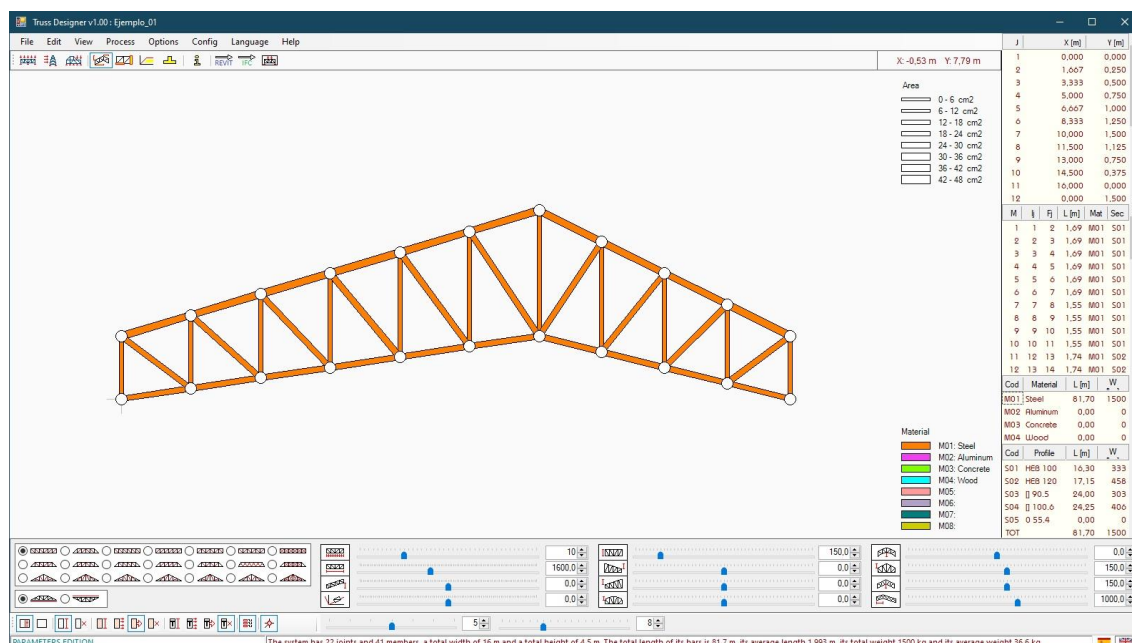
Truss Designer v1.00 : Ejemplo_01

File Edit View Process Options Config Language Help

REVIT IFC

X: -0,53 m Y: 7,79 m

Area
0 - 6 cm2
6 - 12 cm2
12 - 18 cm2
18 - 24 cm2
24 - 30 cm2
30 - 36 cm2
36 - 42 cm2
42 - 48 cm2

Material
M01: Steel
M02: Aluminum
M03: Concrete
M04: Wood
M05:
M06:
M07:
M08:

| J | X [m] | Y [m] |
|---|---|---|
| 1 | 0,000 | 0,000 |
| 2 | 1,667 | 0,250 |
| 3 | 3,333 | 0,500 |
| 4 | 5,000 | 0,750 |
| 5 | 6,667 | 1,000 |
| 6 | 8,333 | 1,250 |
| 7 | 10,000 | 1,500 |
| 8 | 11,500 | 1,125 |
| 9 | 13,000 | 0,750 |
| 10 | 14,500 | 0,375 |
| 11 | 16,000 | 0,000 |
| 12 | 0,000 | 1,500 |

| M | Ij | Fj | L [m] | Mat | Sec |
|---|---|---|---|---|---|
| 1 | 1 | 2 | 1,69 | M01 | S01 |
| 2 | 2 | 3 | 1,69 | M01 | S01 |
| 3 | 3 | 4 | 1,69 | M01 | S01 |
| 4 | 4 | 5 | 1,69 | M01 | S01 |
| 5 | 5 | 6 | 1,69 | M01 | S01 |
| 6 | 6 | 7 | 1,69 | M01 | S01 |
| 7 | 7 | 8 | 1,55 | M01 | S01 |
| 8 | 8 | 9 | 1,55 | M01 | S01 |
| 9 | 9 | 10 | 1,55 | M01 | S01 |
| 10 | 10 | 11 | 1,55 | M01 | S01 |
| 11 | 12 | 13 | 1,74 | M01 | S02 |
| 12 | 13 | 14 | 1,74 | M01 | S02 |

| Cod | Material | L [m] | W |
|---|---|---|---|
| M01 | Steel | 81,70 | 1500 |
| M02 | Aluminum | 0,00 | 0 |
| M03 | Concrete | 0,00 | 0 |
| M04 | Wood | 0,00 | 0 |

| Cod | Profile | L [m] | W |
|---|---|---|---|
| S01 | HEB 100 | 16,30 | 333 |
| S02 | HEB 120 | 17,15 | 458 |
| S03 | [] 90.5 | 24,00 | 303 |
| S04 | [] 100.6 | 24,25 | 406 |
| S05 | O 55.4 | 0,00 | 0 |
| TOT | | 81,70 | 1500 |

10 | 1600,0 | 0,0 | 0,0
150,0 | 0,0 | 0,0 | 0,0
0,0 | 150,0 | 150,0 | 1000,0
5 | 8

PARAMETERS EDITION
The system has 22 joints and 41 members, a total width of 16 m and a total height of 4,5 m. The total length of its bars is 81,7 m, its average length 1,993 m, its total weight 1500 kg and its average weight 36,6 kg